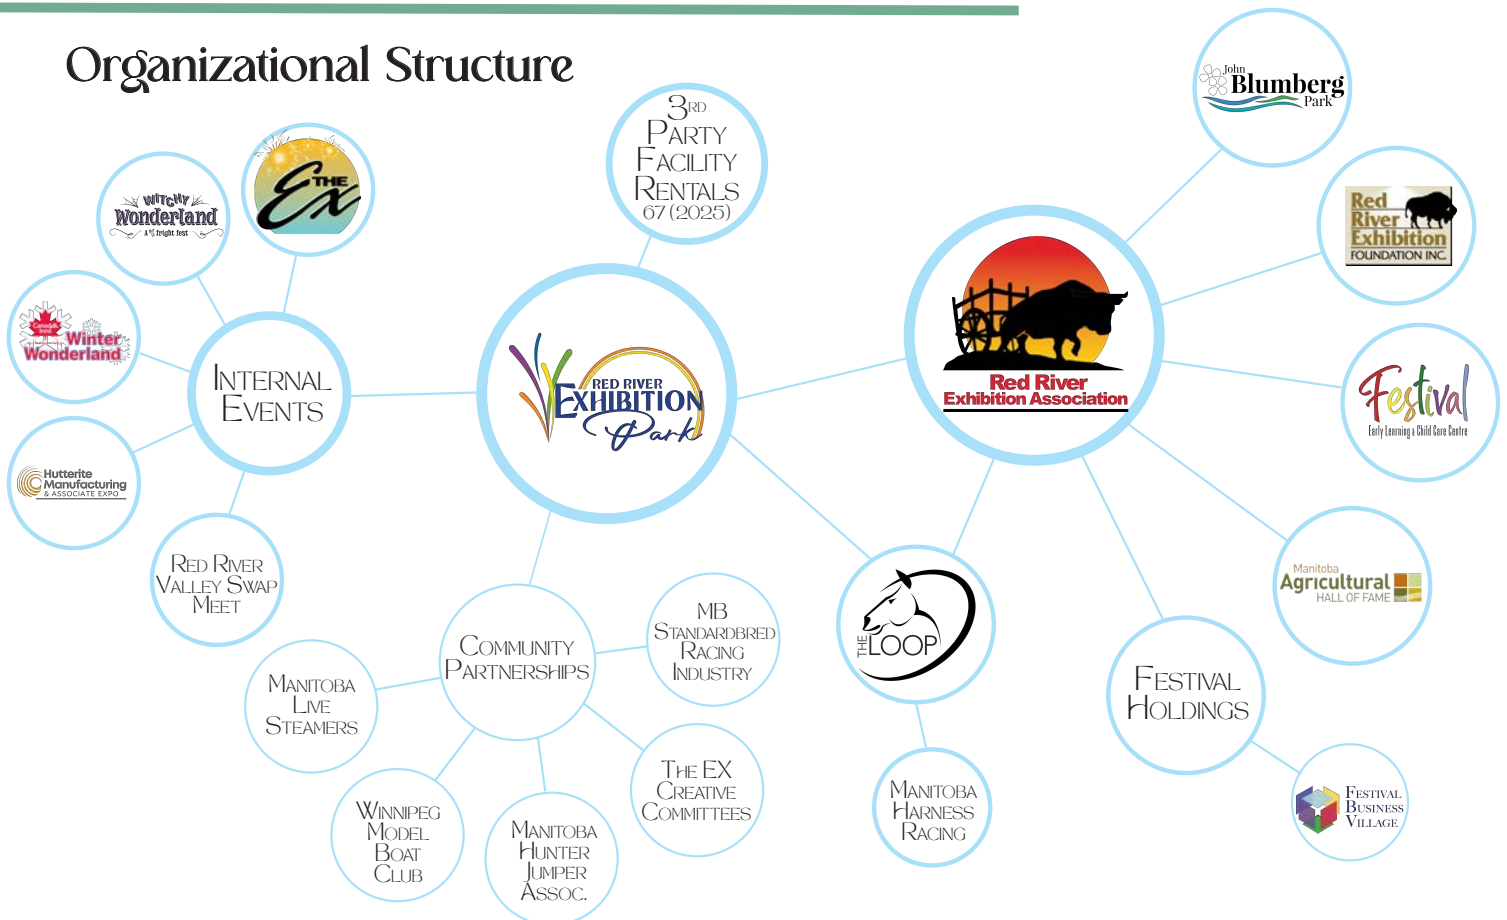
Organizational Structure

3RD PARTY FACILITY RENTALS 67 (2025)

John Blumberg Park

Red River Exhibition FOUNDATION INC.

Witchy Wonderland A fright fest

THE Ex

Canad Inns Winter Wonderland

INTERNAL EVENTS

RED RIVER EXHIBITION Park

Red River Exhibition Association

Festival Early Learning & Child Care Centre

Hutterite Manufacturing & ASSOCIATE EXPO

RED RIVER VALLEY SWAP MEET

Manitoba Agricultural HALL OF FAME

THE LOOP

COMMUNITY PARTNERSHIPS

MB STANDARDBRED RACING INDUSTRY

MANITOBA LIVE STEAMERS

FESTIVAL HOLDINGS

THE EX CREATIVE COMMITTEES

WINNIPEG MODEL BOAT CLUB

MANITOBA HUNTER JUMPER ASSOC.

MANITOBA HARNESS RACING

FESTIVAL BUSINESS VILLAGE